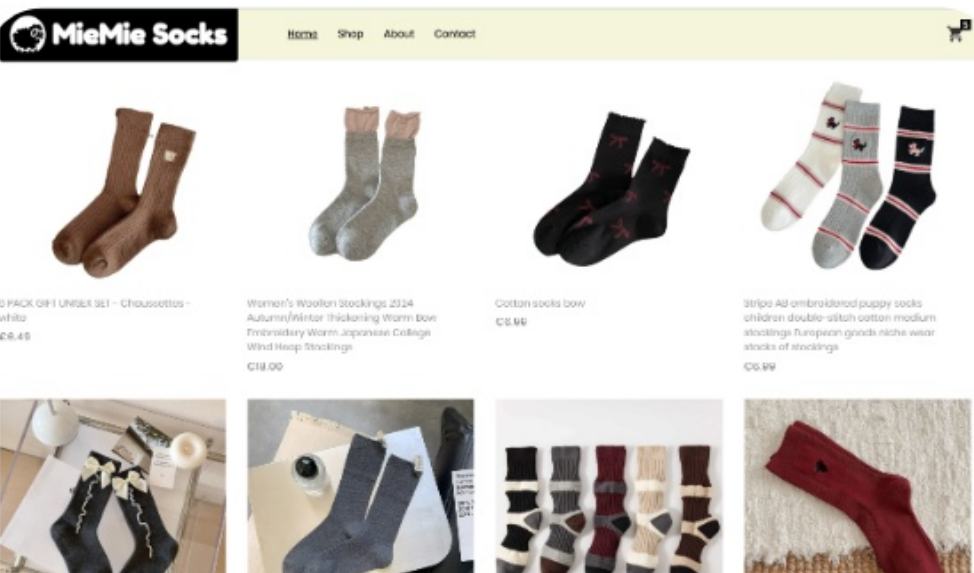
MieMie Socks

Home Shop About Contact

3

3 PACK GIFT UNISEX SET - Chaussettes - white
£6.49

Women's Woollen Stockings 2024 Autumn/Winter Thickening Warm Bow Embroidery Warm Japanese College Wind Heap Stockings
£19.00

Cotton socks bow
£6.99

Stripe Ad embroidered puppy socks children double-stitch cotton medium stockings European goods niche wear stacks of stockings
£6.99